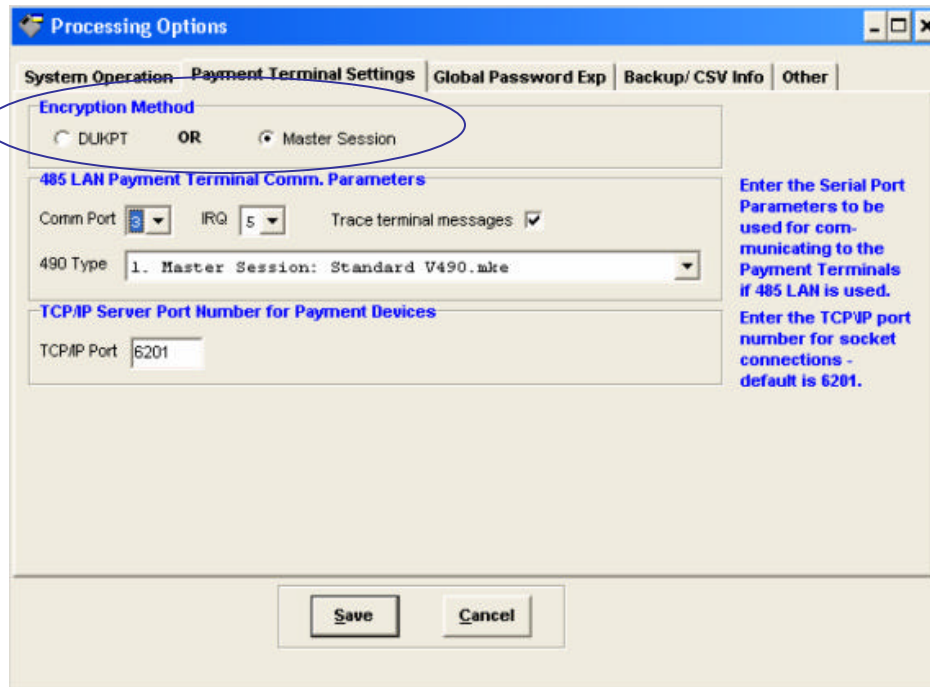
Processing Options

System Operation | Payment Terminal Settings | Global Password Exp | Backup/ CSV Info | Other

Encryption Method
DUKPT OR Master Session

485 LAN Payment Terminal Comm. Parameters
Comm Port 3 IRQ 5 Trace terminal messages
490 Type 1. Master Session: Standard V490.mke

Enter the Serial Port Parameters to be used for communicating to the Payment Terminals if 485 LAN is used.

TCP/IP Server Port Number for Payment Devices
TCP/IP Port 6201

Enter the TCP\IP port number for socket connections - default is 6201.

Save Cancel